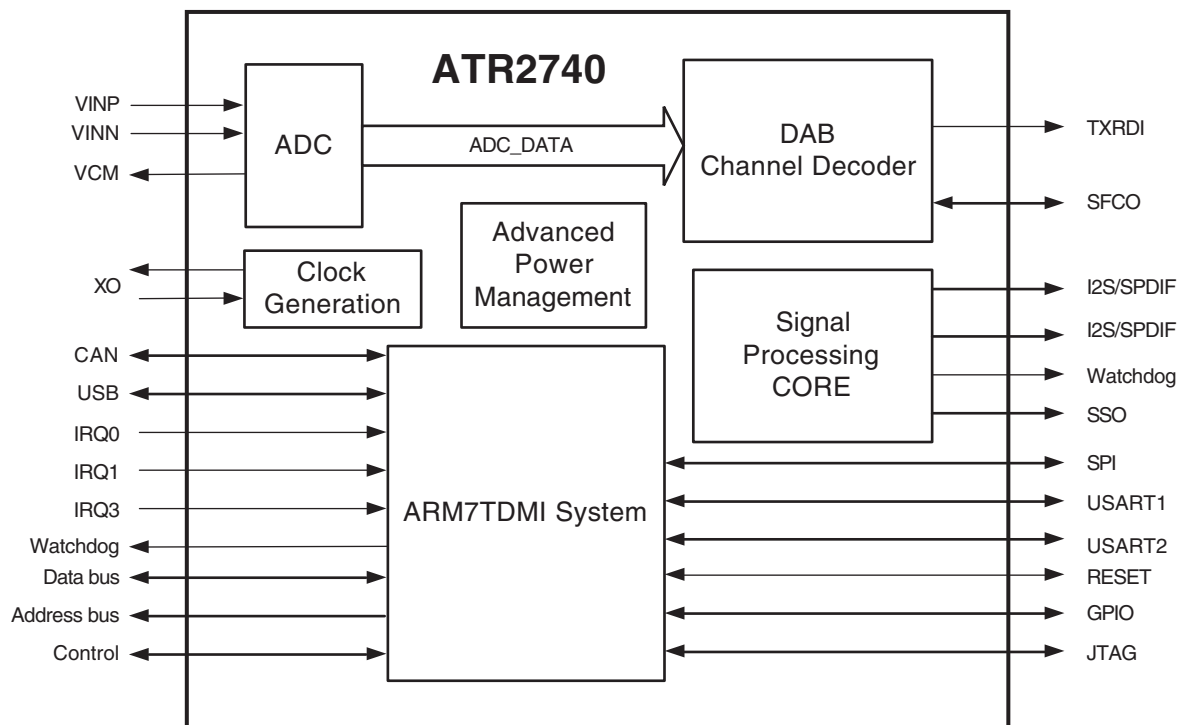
ATR2740

VINP
VINN
VCM

ADC

ADC_DATA

DAB
Channel Decoder

TXRDI

SFCO

Advanced
Power
Management

XO

Clock
Generation

Signal
Processing
CORE

I2S/SPDIF
I2S/SPDIF
Watchdog
SSO

CAN
USB
IRQ0
IRQ1
IRQ3
Watchdog
Data bus
Address bus
Control

ARM7TDMI System

SPI
USART1
USART2
RESET
GPIO
JTAG